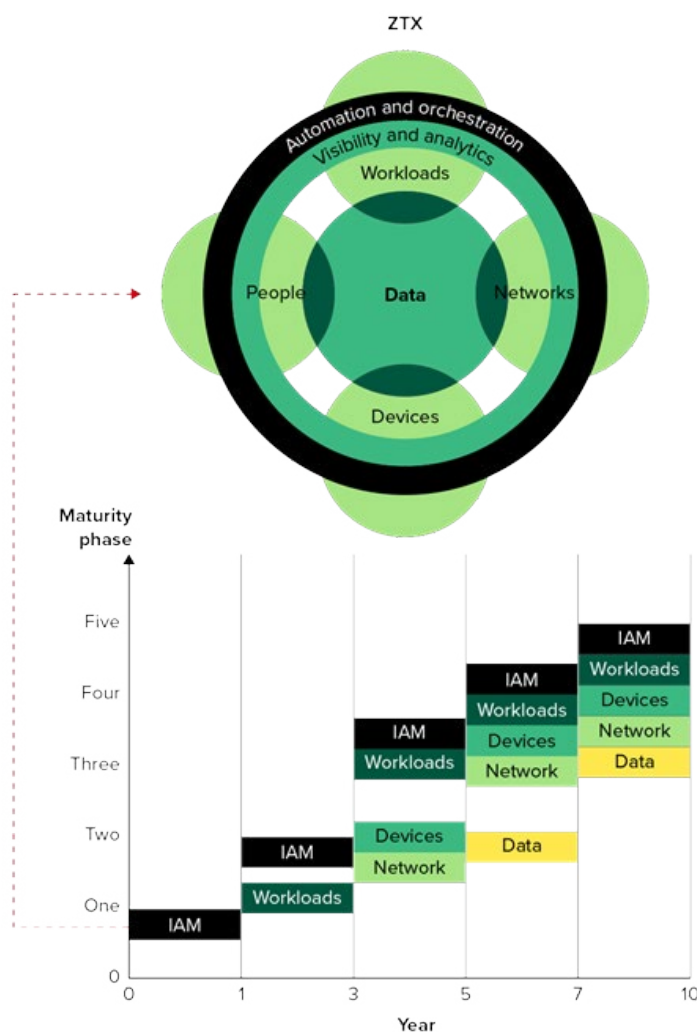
ZTX

Automation and orchestration
Visibility and analytics
Workloads
People
Data
Networks
Devices

Maturity phase

Five
Four
Three
Two
One
0

IAM
IAM
Workloads
IAM
Workloads
Devices
Network
IAM
Workloads
Devices
Network
Data
IAM
Workloads
Devices
Network
Data

0 1 3 5 7 10
Year